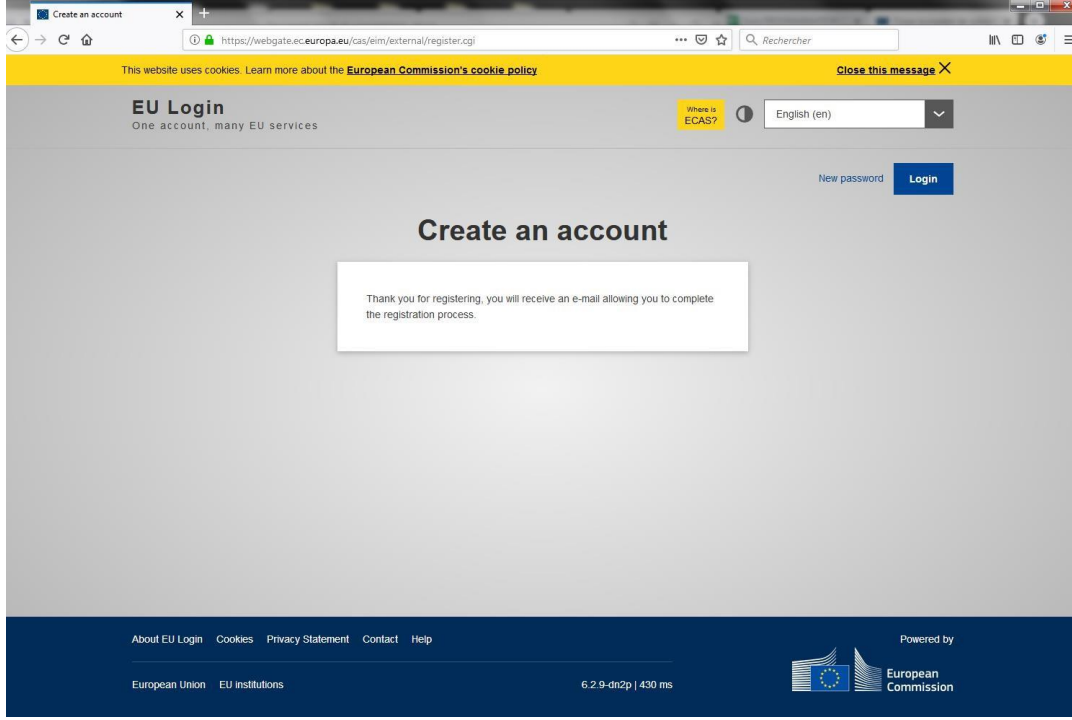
Create an account

https://webgate.ec.europa.eu/cas/eim/external/register.cgi

Rechercher

This website uses cookies. Learn more about the European Commission's cookie policy

Close this message

EU Login
One account, many EU services

Where is ECAS?

English (en)

New password

Login

Create an account

Thank you for registering, you will receive an e-mail allowing you to complete the registration process.

About EU Login Cookies Privacy Statement Contact Help

Powered by

European Union EU institutions

6.2.9-dn2p | 430 ms

European Commission